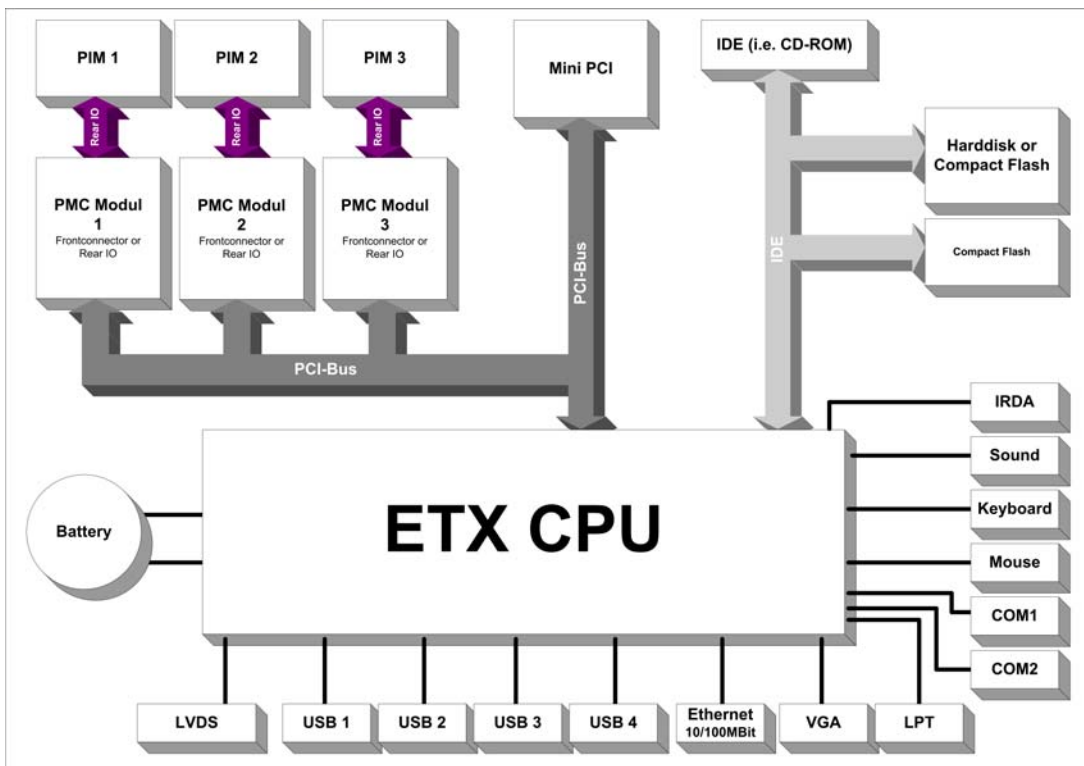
PIM 1

PIM 2

PIM 3

Mini PCI

IDE (i.e. CD-ROM)

Rear IO

Rear IO

Rear IO

Harddisk or Compact Flash

PMC Modul 1
Frontconnector or Rear IO

PMC Modul 2
Frontconnector or Rear IO

PMC Modul 3
Frontconnector or Rear IO

PCI-Bus

IDE

Compact Flash

PCI-Bus

IRDA

Sound

Battery

ETX CPU

Keyboard

Mouse

COM1

COM2

LVDS

USB 1

USB 2

USB 3

USB 4

Ethernet
10/100MBit

VGA

LPT